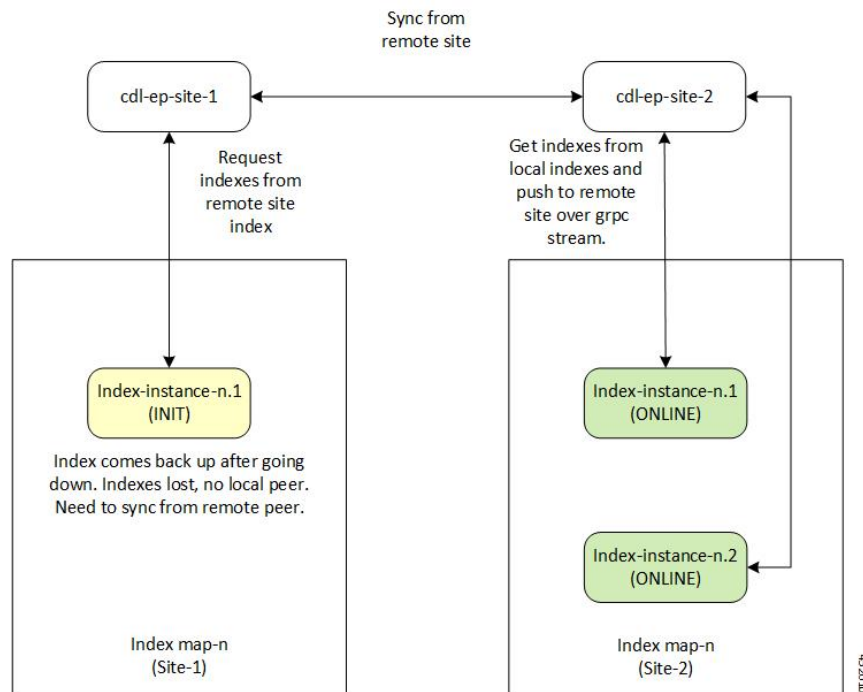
Sync from remote site

cdl-ep-site-1

cdl-ep-site-2

Request indexes from remote site index

Get indexes from local indexes and push to remote site over grpc stream.

Index-instance-n.1 (INIT)

Index comes back up after going down. Indexes lost, no local peer. Need to sync from remote peer.

Index-instance-n.1 (ONLINE)

Index-instance-n.2 (ONLINE)

Index map-n (Site-1)

Index map-n (Site-2)

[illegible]